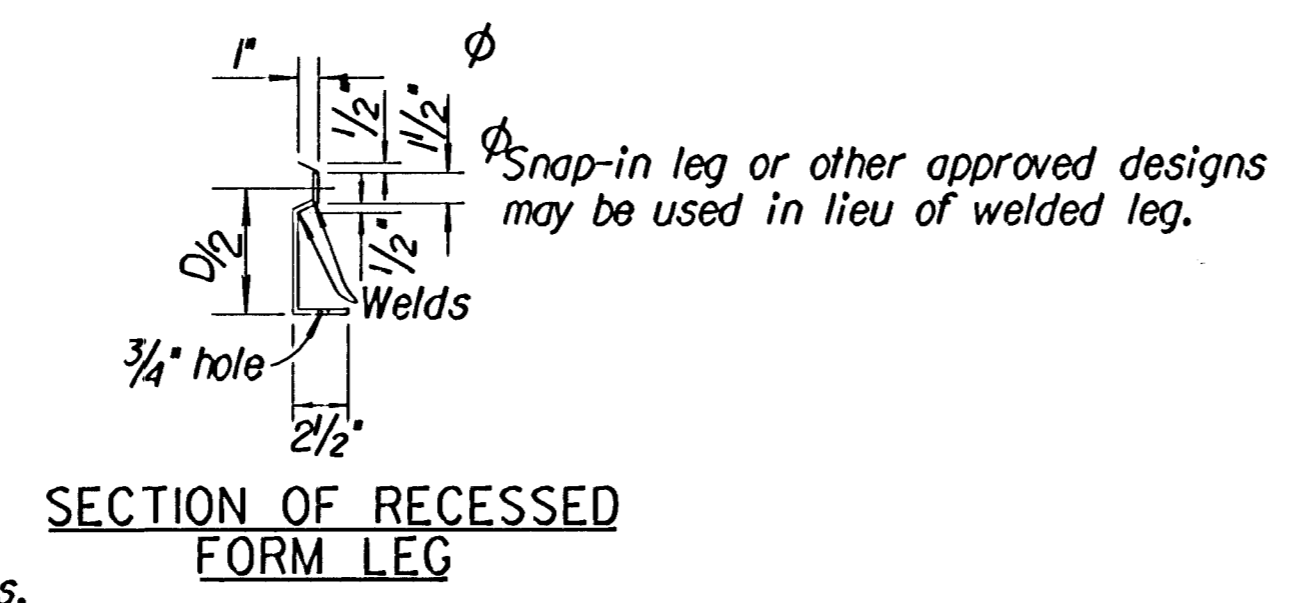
1"

$\phi$

$\frac{1}{2}$"

$1\frac{1}{2}$"

$\phi$Snap-in leg or other approved designs may be used in lieu of welded leg.

D/2

$\frac{1}{2}$"

Welds

$\frac{3}{4}$" hole

$2\frac{1}{2}$"

SECTION OF RECESSED FORM LEG

s.